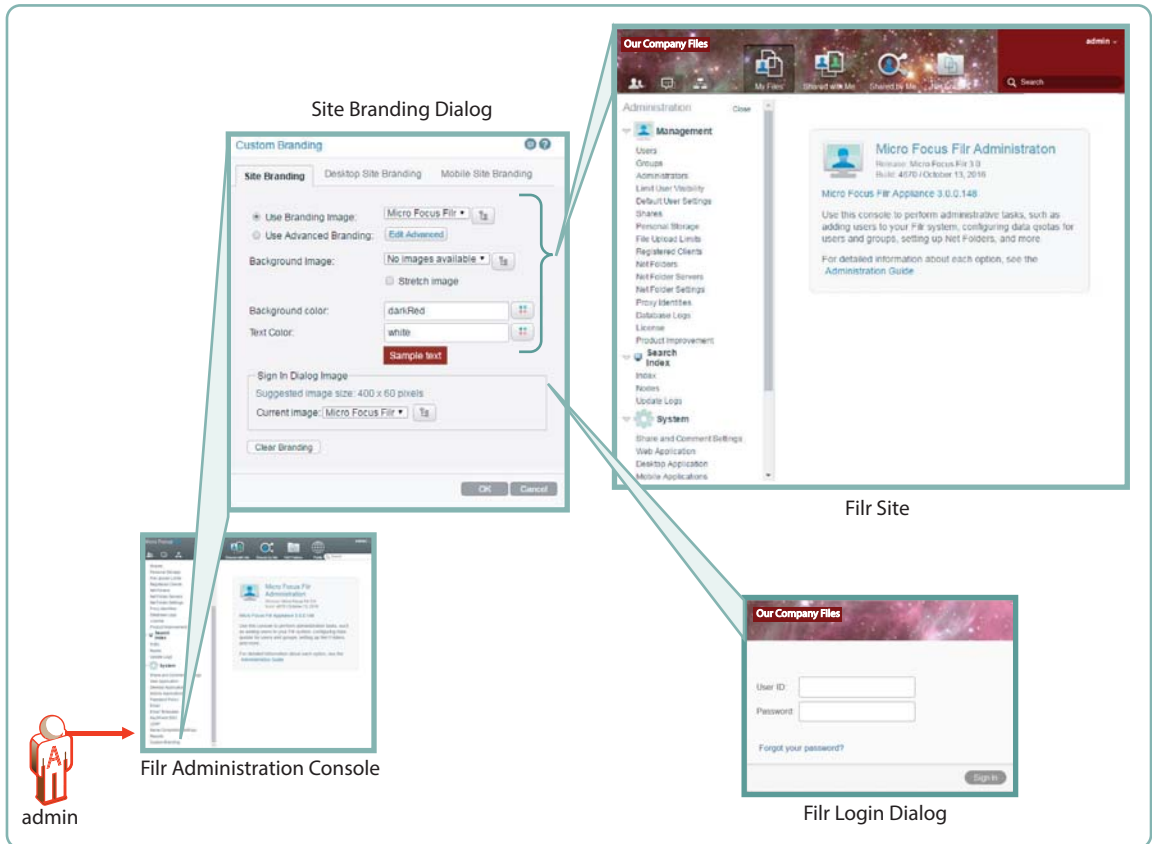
Site Branding Dialog

Custom Branding

Site Branding | Desktop Site Branding | Mobile Site Branding

Use Branding Image: Micro Focus Filr

Use Advanced Branding: Edit Advanced

Background Image: No images available

Stretch image

Background color: darkRed

Text Color: white

Sample text

Sign In Dialog Image

Suggested image size: 400 x 60 pixels

Current Image: Micro Focus Filr

Clear Branding

OK Cancel

Our Company Files

admin

My Files | Shared with Me | Shared by Me | Net Folders

Search

Administration Close

Management

Users
Groups
Administrators
Limit User Visibility
Default User Settings
Shares
Personal Storage
File Upload Limits
Registered Clients
Net Folders
Net Folder Servers
Net Folder Settings
Proxy Identities
Database Logs
License
Product Improvement

Search Index

Index
Nodes
Update Logs

System

Share and Comment Settings
Web Application
Desktop Application
Mobile Applications

Micro Focus Filr Administraton

Release: Micro Focus Filr 3.0
Build: 4670 / October 13, 2016

Micro Focus Filr Appliance 3.0.0.148

Use this console to perform administrative tasks, such as adding users to your Filr system, configuring data quotas for users and groups, setting up Net Folders, and more.

For detailed information about each option, see the Administration Guide

Filr Site

Filr Administration Console

admin

Our Company Files

User ID:

Password:

Forgot your password?

Sign In

Filr Login Dialog